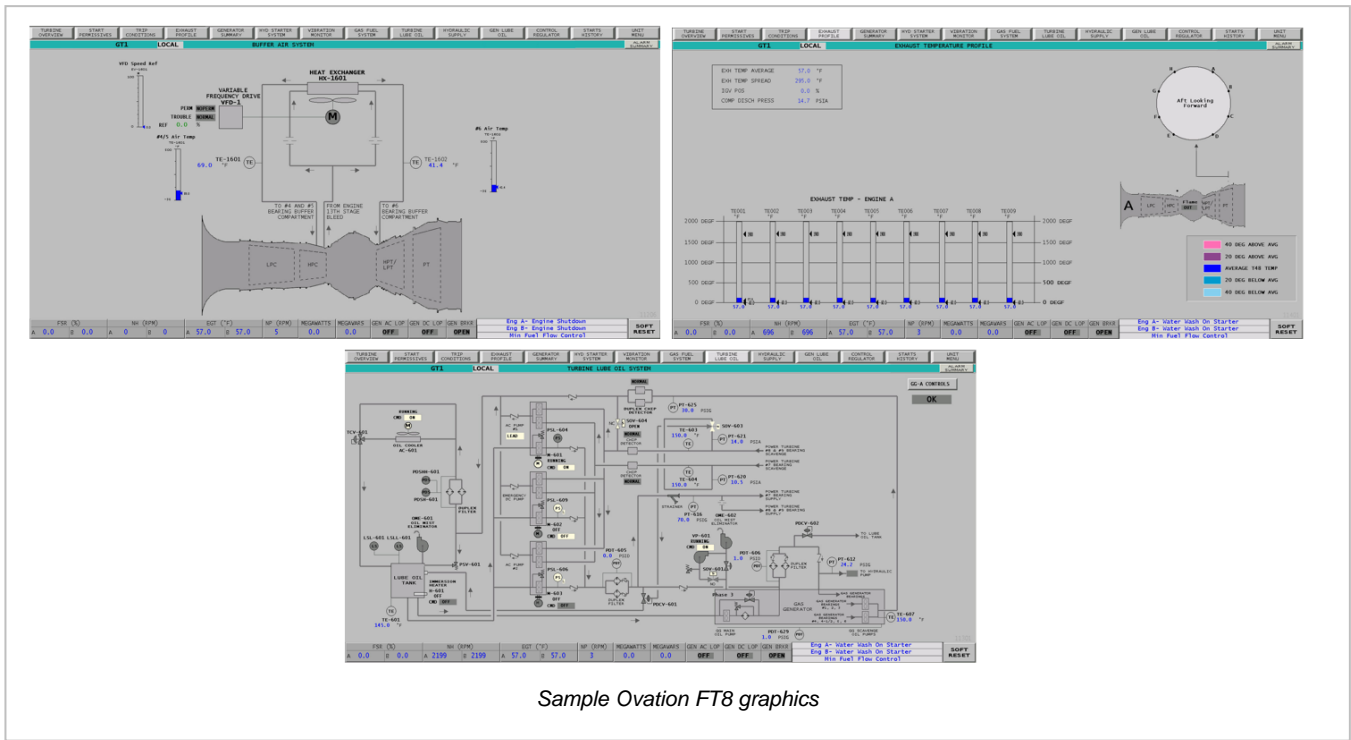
TURBINE OVERVIEW | START PERMISSIVES | TRIP CONDITIONS | EXHAUST PROFILE | GENERATOR SUMMARY | HYD STARTER SYSTEM | VIBRATION MONITOR | GAS FUEL SYSTEM | TURBINE LUBE OIL | HYDRAULIC SUPPLY | GEN LUBE OIL | CONTROL REGULATOR | STARTS HISTORY | UNIT MENU

GT1 LOCAL BUFFER AIR SYSTEM

ALARM SUMMARY

VFD Speed Ref

VARIABLE FREQUENCY DRIVE VFD-1

HEAT EXCHANGER HX-1601

PCOM

TROUBLE NORMAL

REF 0.0 %

M

#4/5 Air Temp

TE-1601 69.0 °F

TE

TE-1602 41.4 °F

#6 Air Temp

TO #4 AND #5 BEARING BUFFER COMPARTMENT

FROM ENGINE 13TH STAGE BLEED

TO #6 BEARING BUFFER COMPARTMENT

LPC HPC HPT/LPT PT

FSG (%) A 0.0 B 0.0 | NH (RPM) A 0 B 0 | EGT (°F) A 57.0 B 57.0 | NP (RPM) 5 | MEGAWATTS 0.0 | MEGAVARS 0.0 | GEN AC LOP OFF | GEN DC LOP OFF | GEN BRKR OPEN

Eng A- Engine Shutdown
Eng B- Engine Shutdown
Min Fuel Flow Control

SOFT RESET

TURBINE OVERVIEW | START PERMISSIVES | TRIP CONDITIONS | EXHAUST PROFILE | GENERATOR SUMMARY | HYD STARTER SYSTEM | VIBRATION MONITOR | GAS FUEL SYSTEM | TURBINE LUBE OIL | HYDRAULIC SUPPLY | GEN LUBE OIL | CONTROL REGULATOR | STARTS HISTORY | UNIT MENU

GT1 LOCAL EXHAUST TEMPERATURE PROFILE

ALARM SUMMARY

EXH TEMP AVERAGE 57.0 °F
EXH TEMP SPREAD 295.0 °F
IGV POS 0.0 %
COMP DISCH PRESS 14.7 PSIA

Aft Looking Forward

EXHAUST TEMP - ENGINE A

TE001 TE002 TE003 TE004 TE005 TE006 TE007 TE008 TE009

2000 DEGF
1500 DEGF
1000 DEGF
500 DEGF
0 DEGF

57.0 57.0 57.0 57.0 57.0 57.0 57.0 57.0 57.0

A LPC Flame OFF

40 DEG ABOVE AVG
20 DEG ABOVE AVG
AVERAGE T48 TEMP
20 DEG BELOW AVG
40 DEG BELOW AVG

FSG (%) A 0.0 B 0.0 | NH (RPM) A 696 B 696 | EGT (°F) A 57.0 B 57.0 | NP (RPM) 3 | MEGAWATTS 0.0 | MEGAVARS 0.0 | GEN AC LOP OFF | GEN DC LOP OFF | GEN BRKR OPEN

Eng A- Water Wash On Starter
Eng B- Water Wash On Starter
Min Fuel Flow Control

SOFT RESET

TURBINE OVERVIEW | START PERMISSIVES | TRIP CONDITIONS | EXHAUST PROFILE | GENERATOR SUMMARY | HYD STARTER SYSTEM | VIBRATION MONITOR | GAS FUEL SYSTEM | TURBINE LUBE OIL | HYDRAULIC SUPPLY | GEN LUBE OIL | CONTROL REGULATOR | STARTS HISTORY | UNIT MENU

GT1 LOCAL TURBINE LUBE OIL SYSTEM

ALARM SUMMARY

GG-A CONTROLS

OK

OIL COOLER AC-601

TCV-601

PDSH-601

DUPLEX FILTER

OME-601 OIL MIST ELIMINATOR

LSL-601 LSLL-601

LUBE OIL TANK

IMMERSION HEATER H-601

TE-601 145.0 °F

AC PUMP #1

PSL-604

M-601 RUNNING

EMERGENCY DC PUMP

PSL-609

M-602 OFF

AC PUMP #2

PSL-606

M-603 OFF

PSV-601

PDT-605 0.0 PSID

DUPLEX FILTER

PDCV-601

DUPLEX CHIP DETECTOR NORMAL

SOV-604 OPEN

CHIP DETECTOR NORMAL

PT-625 38.0 PSIG

TE-603 150.0 °F

SOV-607

PT-621 14.0 PSIA

POWER TURBINE #5 & #6 BEARING SCAVENGE

POWER TURBINE #7 BEARING SCAVENGE

TE-604 150.0 °F

PT-620 10.5 PSIA

STRAINER

PT-636 78.0 PSIG

OME-602 OIL MIST ELIMINATOR

POWER TURBINE #7 BEARING

POWER TURBINE #5 & #6 BEARING

VP-601 RUNNING

PDT-606 1.0 PSID

DUPLEX FILTER

PDCV-602

TO LUBE OIL TANK

PT-632 24.2 PSIG

TO HYDRAULIC PUMP

SOV-601

Phase 3

GAS GENERATOR

GG MAIN OIL PUMP

PDT-629 1.0 PSID

GG SCAVENGE OIL PUMPS

TE-607 150.0 °F

FSG (%) A 0.0 B 0.0 | NH (RPM) A 2199 B 2199 | EGT (°F) A 57.0 B 57.0 | NP (RPM) 3 | MEGAWATTS 0.0 | MEGAVARS 0.0 | GEN AC LOP OFF | GEN DC LOP OFF | GEN BRKR OPEN

Eng A- Water Wash On Starter
Eng B- Water Wash On Starter
Min Fuel Flow Control

SOFT RESET

Sample Ovation FT8 graphics